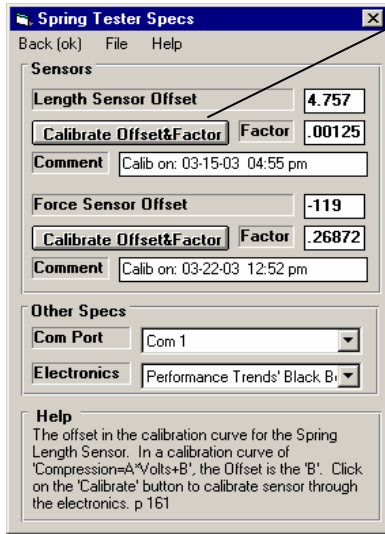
Spring Tester Specs

Back (ok) File Help

Sensors

Length Sensor Offset
4.757
Calibrate Offset&Factor
Factor
.00125
Comment
Calib on: 03-15-03 04:55 pm

Force Sensor Offset
-119
Calibrate Offset&Factor
Factor
.26872
Comment
Calib on: 03-22-03 12:52 pm

Other Specs

Com Port
Com 1

Electronics
Performance Trends' Black B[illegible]

Help

The offset in the calibration curve for the Spring Length Sensor. In a calibration curve of 'Compression=A*Volts+B', the Offset is the 'B'. Click on the 'Calibrate' button to calibrate sensor through the electronics. p 161